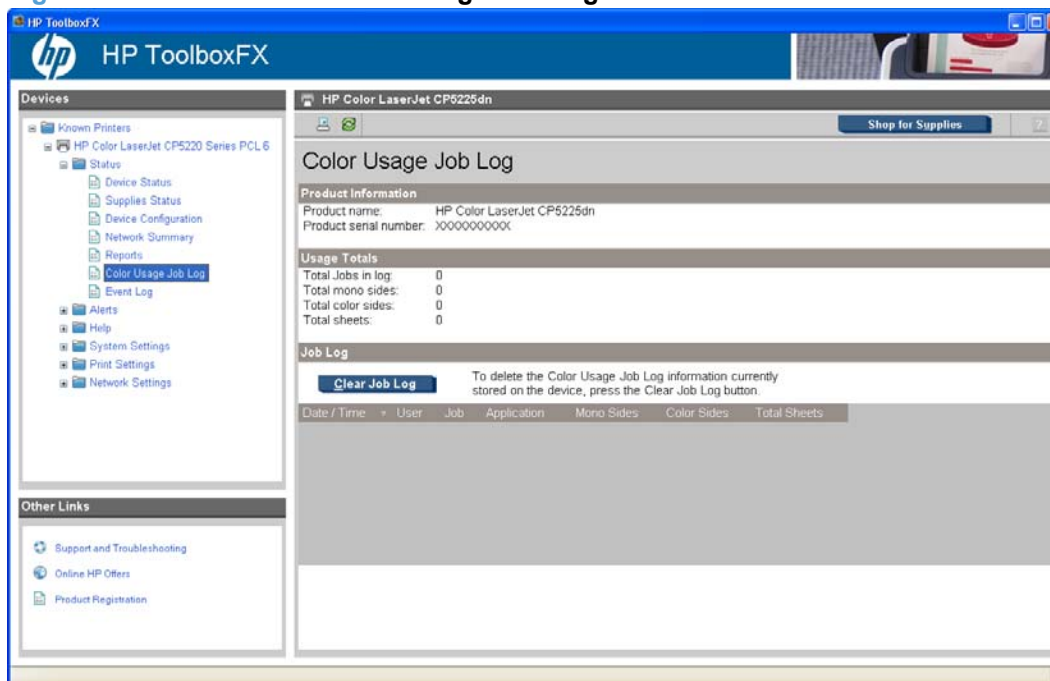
HP ToolboxFX

hp HP ToolboxFX

Devices

Known Printers
HP Color LaserJet CP5220 Series PCL 6
Status
Device Status
Supplies Status
Device Configuration
Network Summary
Reports
Color Usage Job Log
Event Log
Alerts
Help
System Settings
Print Settings
Network Settings

Other Links

Support and Troubleshooting
Online HP Offers
Product Registration

HP Color LaserJet CP5225dn

Shop for Supplies

Color Usage Job Log

Product Information
Product name: HP Color LaserJet CP5225dn
Product serial number: XXXXXXXXXX

Usage Totals
Total Jobs in log: 0
Total mono sides: 0
Total color sides: 0
Total sheets: 0

Job Log
Clear Job Log
To delete the Color Usage Job Log information currently stored on the device, press the Clear Job Log button.

| Date / Time | User | Job | Application | Mono Sides | Color Sides | Total Sheets |
|---|---|---|---|---|---|---|